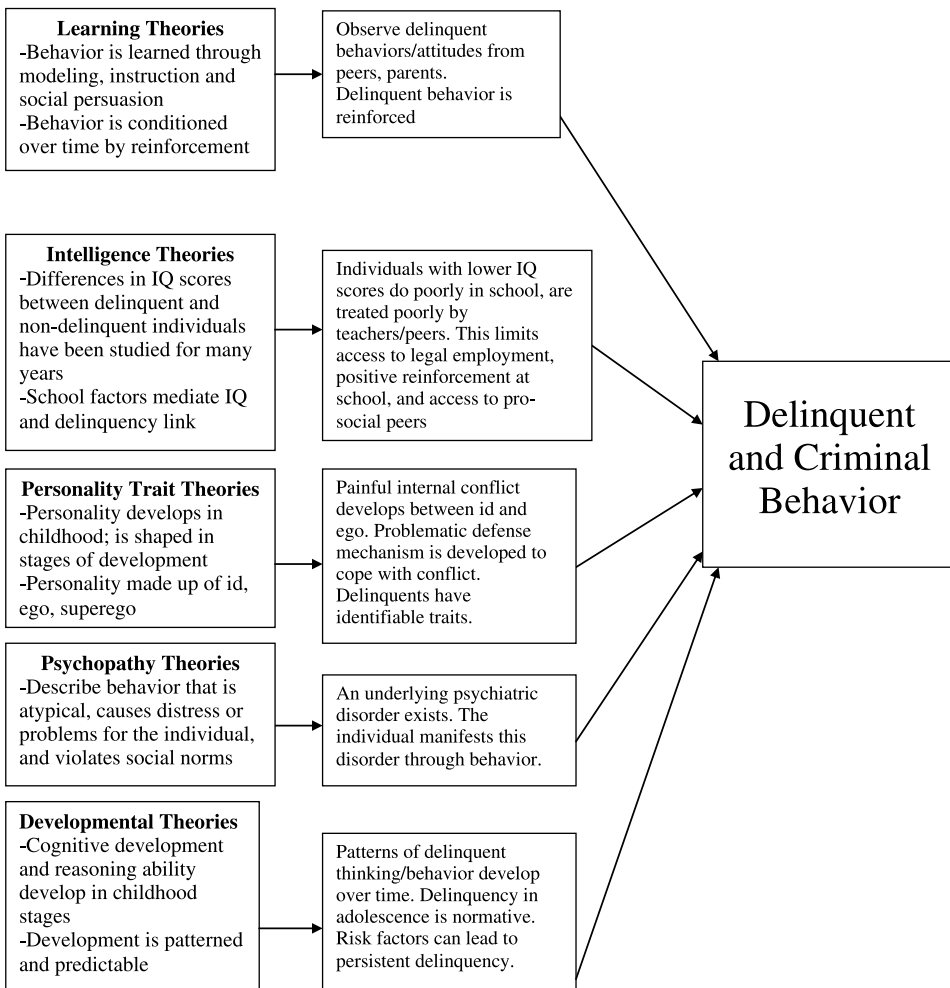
**Learning Theories**
-Behavior is learned through modeling, instruction and social persuasion
-Behavior is conditioned over time by reinforcement

Observe delinquent behaviors/attitudes from peers, parents. Delinquent behavior is reinforced

**Intelligence Theories**
-Differences in IQ scores between delinquent and non-delinquent individuals have been studied for many years
-School factors mediate IQ and delinquency link

Individuals with lower IQ scores do poorly in school, are treated poorly by teachers/peers. This limits access to legal employment, positive reinforcement at school, and access to pro-social peers

**Personality Trait Theories**
-Personality develops in childhood; is shaped in stages of development
-Personality made up of id, ego, superego

Painful internal conflict develops between id and ego. Problematic defense mechanism is developed to cope with conflict. Delinquents have identifiable traits.

**Psychopathy Theories**
-Describe behavior that is atypical, causes distress or problems for the individual, and violates social norms

An underlying psychiatric disorder exists. The individual manifests this disorder through behavior.

**Developmental Theories**
-Cognitive development and reasoning ability develop in childhood stages
-Development is patterned and predictable

Patterns of delinquent thinking/behavior develop over time. Delinquency in adolescence is normative. Risk factors can lead to persistent delinquency.

Delinquent and Criminal Behavior